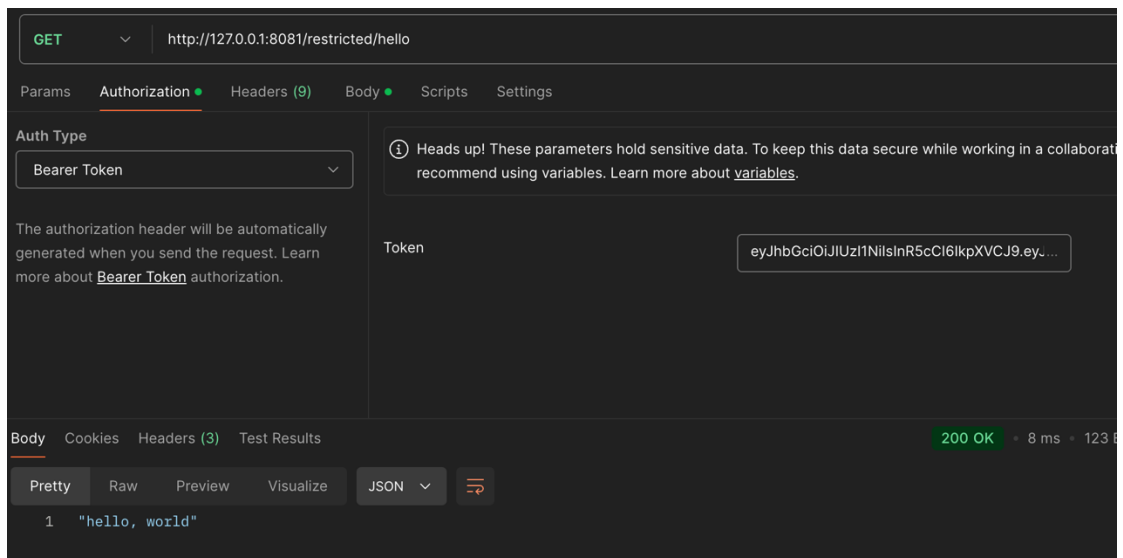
GET http://127.0.0.1:8081/restricted/hello

Params Authorization Headers (9) Body Scripts Settings

Auth Type

Bearer Token

The authorization header will be automatically generated when you send the request. Learn more about Bearer Token authorization.

Heads up! These parameters hold sensitive data. To keep this data secure while working in a collaborati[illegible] recommend using variables. Learn more about variables.

Token

eyJhbGciOiJIUzI1NiIsInR5cCI6IkpXVCJ9.eyJ...

Body Cookies Headers (3) Test Results

200 OK • 8 ms • 123 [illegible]

Pretty Raw Preview Visualize JSON

1 "hello, world"